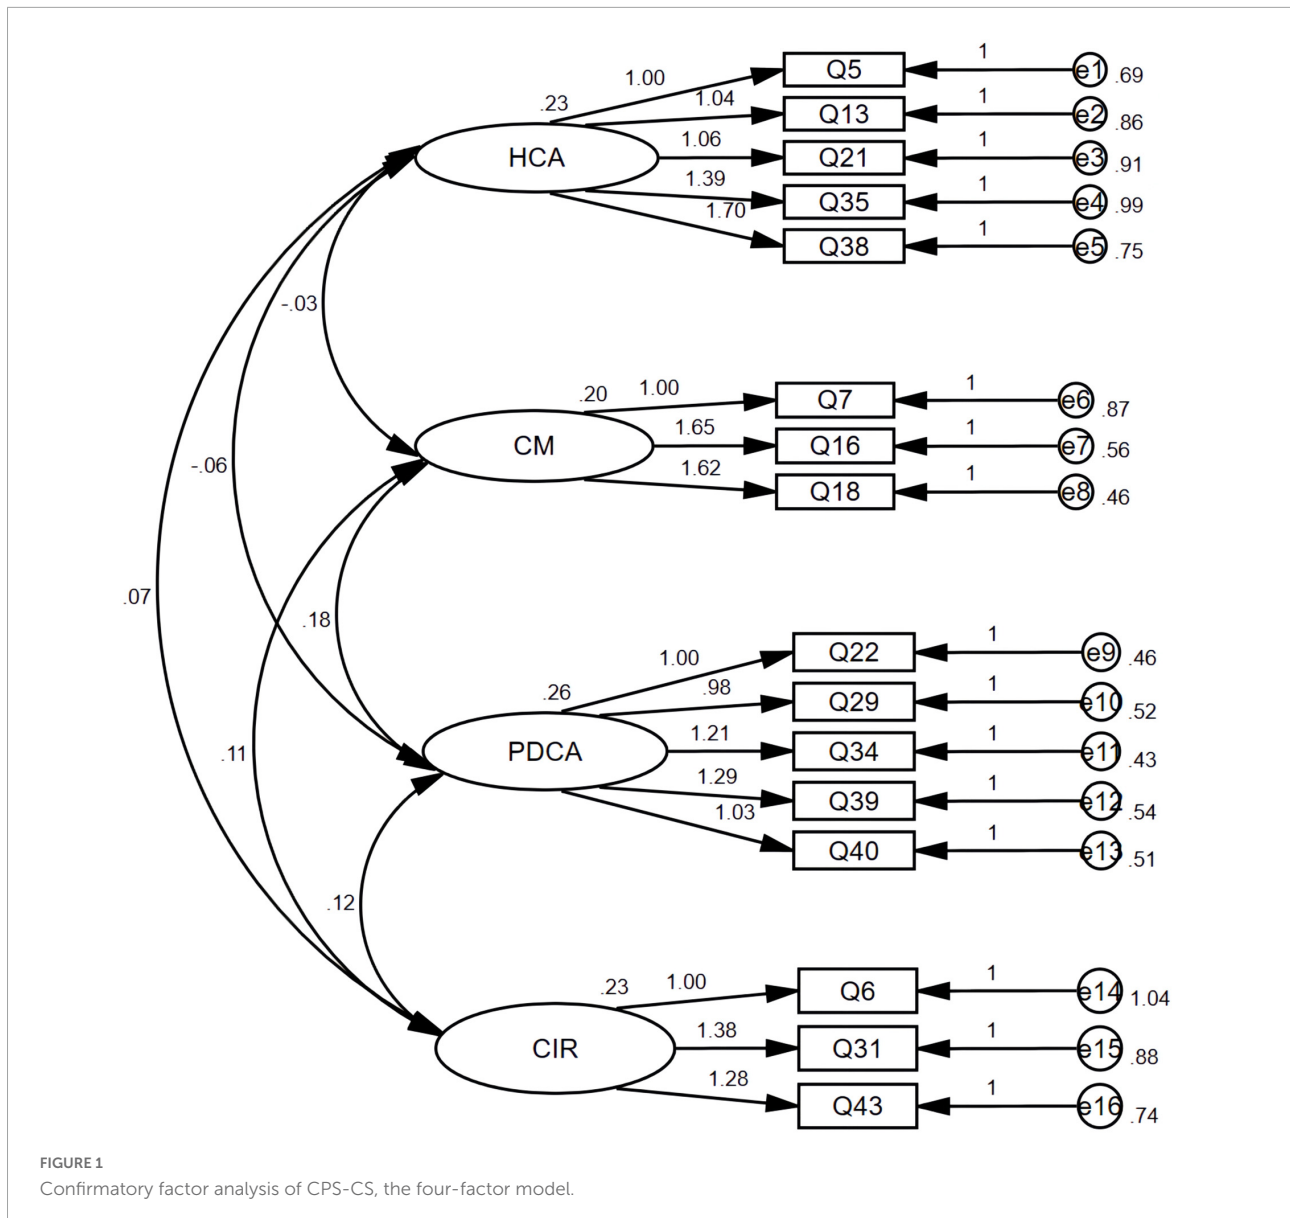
.23
1.00
1.04
1.06
1.39
1.70
HCA
Q5
Q13
Q21
Q35
Q38
1
1
1
1
1
e1 .69
e2 .86
e3 .91
e4 .99
e5 .75

-.03

.20
1.00
1.65
1.62
CM
Q7
Q16
Q18
1
1
1
e6 .87
e7 .56
e8 .46

-.06

.07

.18

.26
1.00
.98
1.21
1.29
1.03
PDCA
Q22
Q29
Q34
Q39
Q40
1
1
1
1
1
e9 .46
e10 .52
e11 .43
e12 .54
e13 .51

.11

.12

.23
1.00
1.38
1.28
CIR
Q6
Q31
Q43
1
1
1
e14 1.04
e15 .88
e16 .74

FIGURE 1
Confirmatory factor analysis of CPS-CS, the four-factor model.